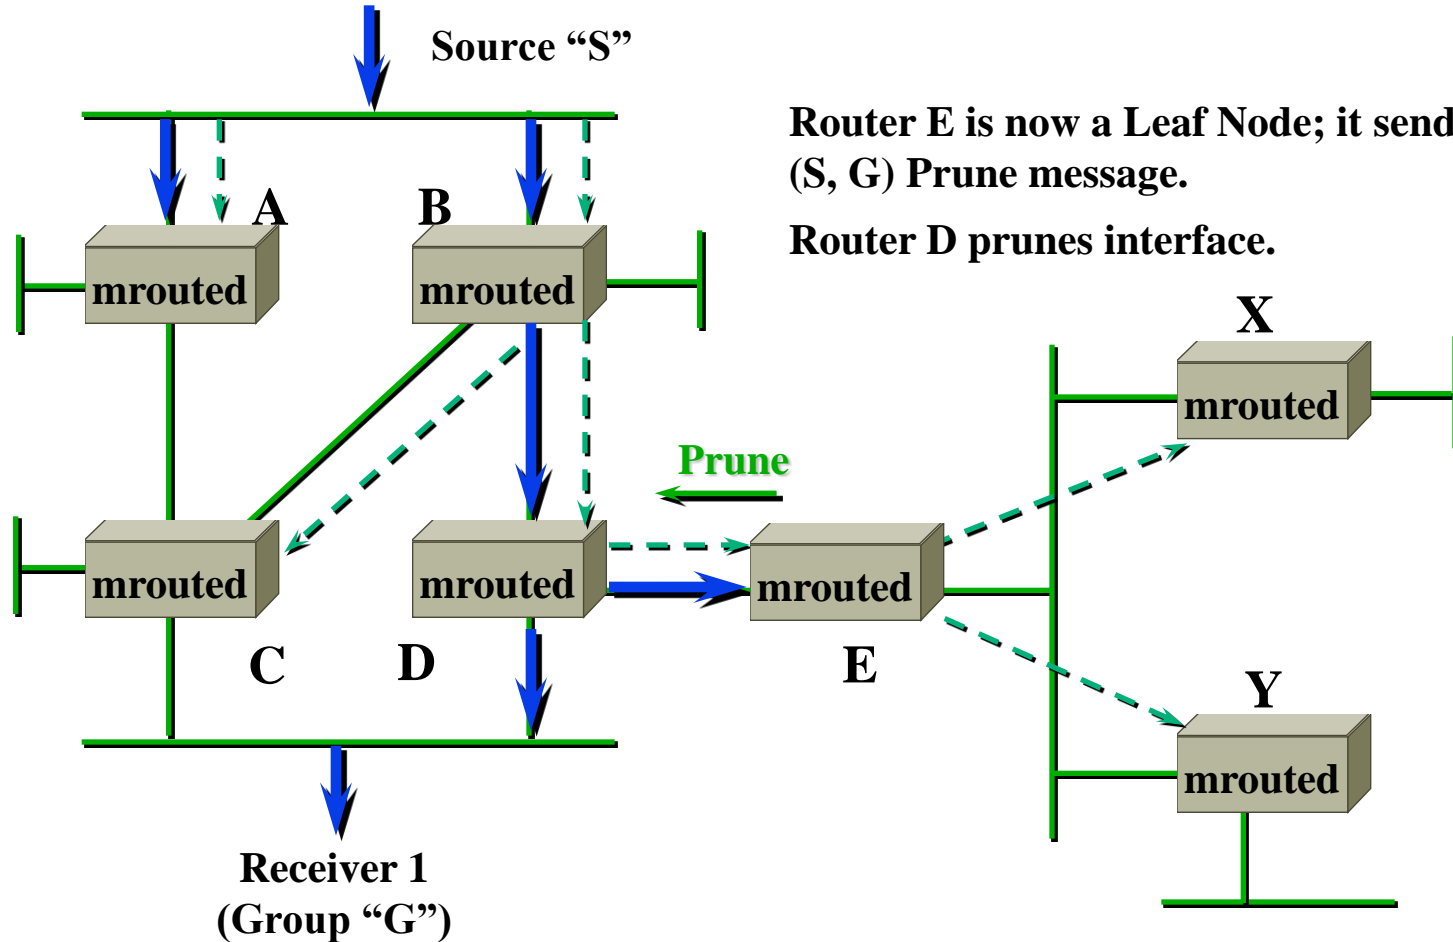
Source “S”

Router E is now a Leaf Node; it send
(S, G) Prune message.

Router D prunes interface.

A

B

mrouted

mrouted

X

mrouted

Prune

mrouted

mrouted

mrouted

C

D

E

Y

mrouted

Receiver 1
(Group “G”)